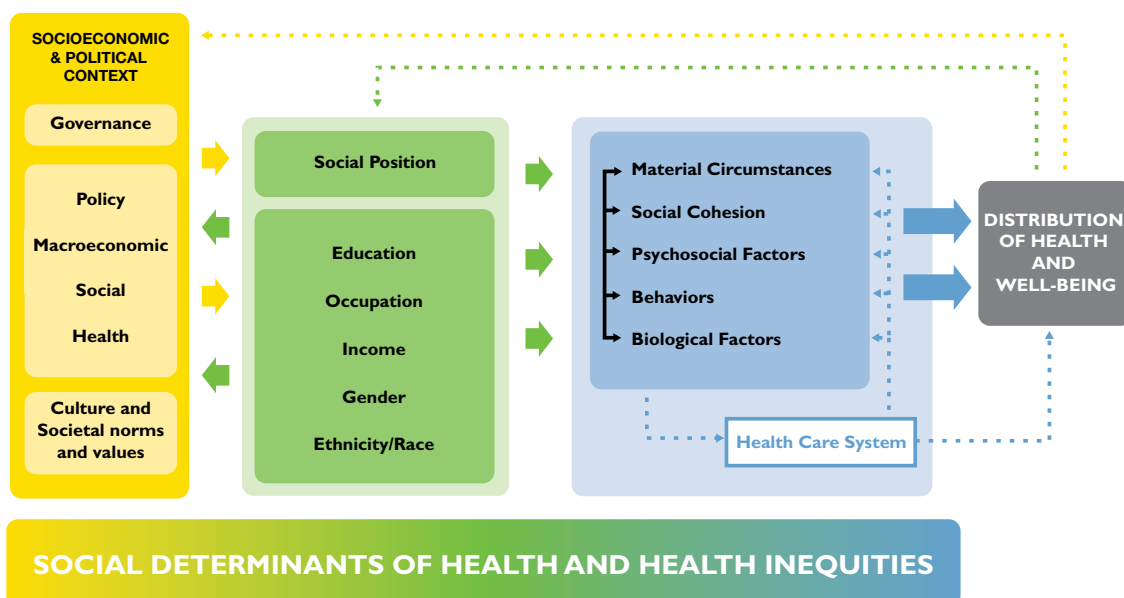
SOCIOECONOMIC & POLITICAL CONTEXT

Governance

Policy

Macroeconomic

Social

Health

Culture and Societal norms and values

Social Position

Education

Occupation

Income

Gender

Ethnicity/Race

Material Circumstances

Social Cohesion

Psychosocial Factors

Behaviors

Biological Factors

Health Care System

DISTRIBUTION OF HEALTH AND WELL-BEING

SOCIAL DETERMINANTS OF HEALTH AND HEALTH INEQUITIES